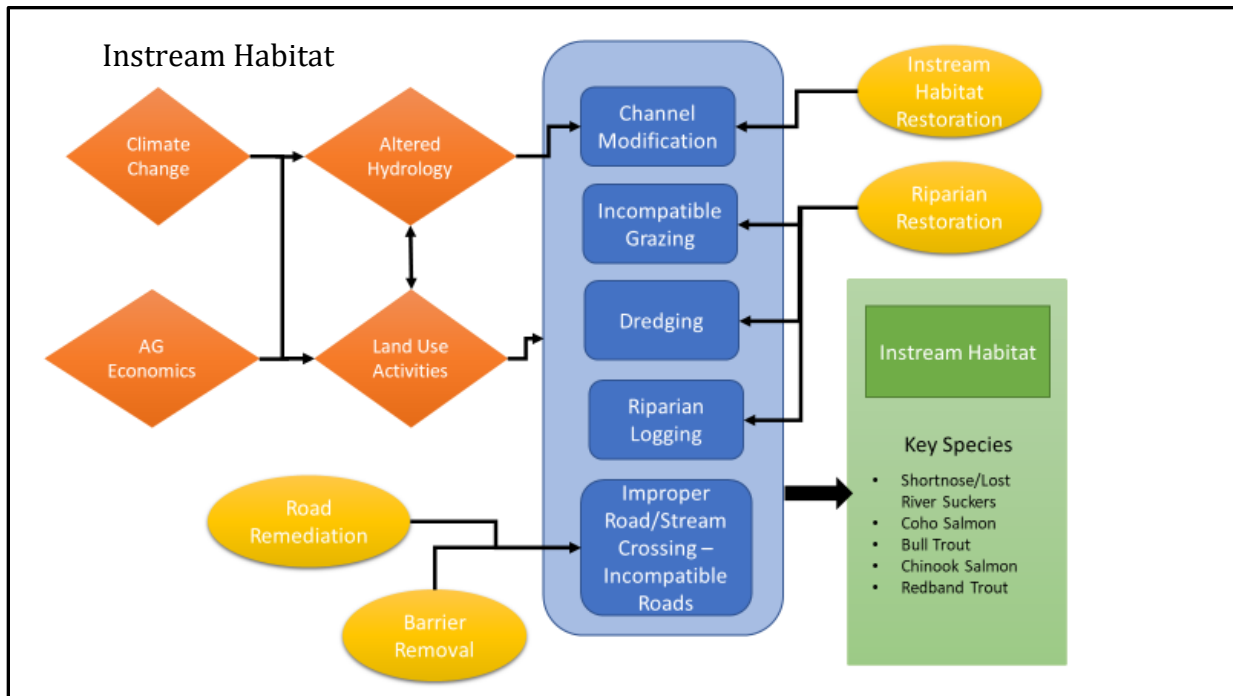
Instream Habitat

Climate Change

Altered Hydrology

AG Economics

Land Use Activities

Channel Modification

Incompatible Grazing

Dredging

Riparian Logging

Improper Road/Stream Crossing – Incompatible Roads

Instream Habitat Restoration

Riparian Restoration

Road Remediation

Barrier Removal

Instream Habitat

Key Species

- Shortnose/Lost River Suckers
- Coho Salmon
- Bull Trout
- Chinook Salmon
- Redband Trout